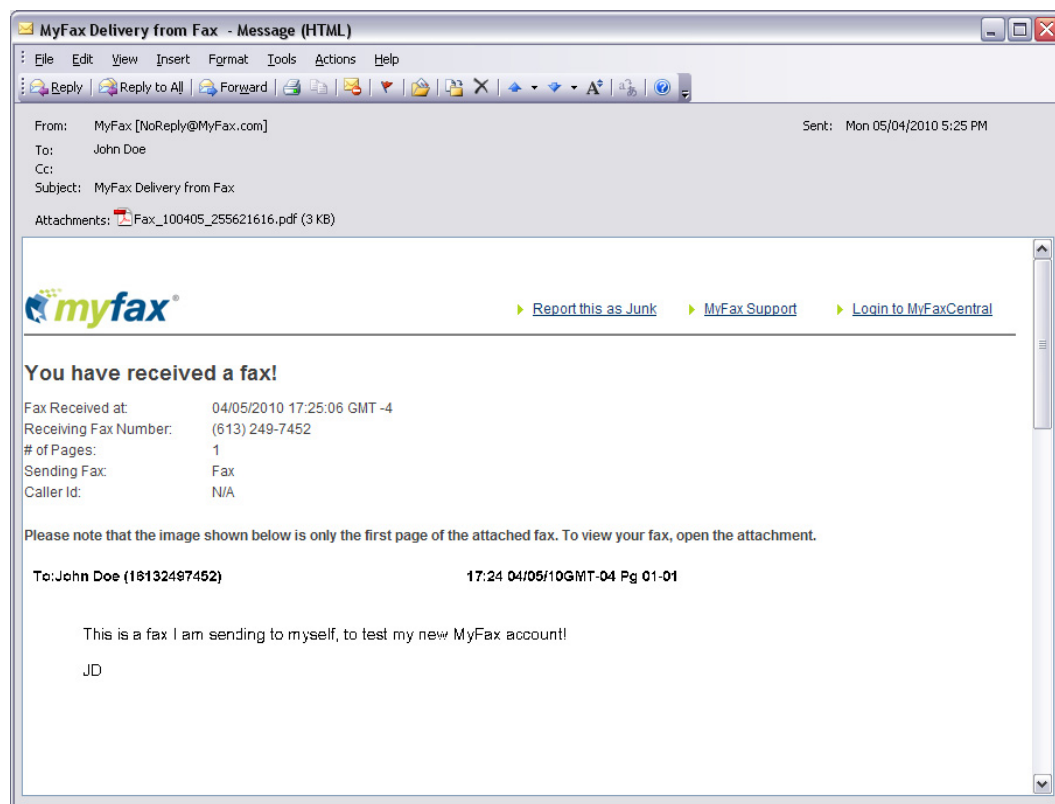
MyFax Delivery from Fax - Message (HTML)

File Edit View Insert Format Tools Actions Help

Reply | Reply to All | Forward

From: MyFax [NoReply@MyFax.com]
Sent: Mon 05/04/2010 5:25 PM
To: John Doe
Cc:
Subject: MyFax Delivery from Fax

Attachments: Fax_100405_255621616.pdf (3 KB)

myfax®

Report this as Junk   MyFax Support   Login to MyFaxCentral

You have received a fax!

| | |
|---|---|
| Fax Received at: | 04/05/2010 17:25:06 GMT -4 |
| Receiving Fax Number: | (613) 249-7452 |
| # of Pages: | 1 |
| Sending Fax: | Fax |
| Caller Id: | N/A |

Please note that the image shown below is only the first page of the attached fax. To view your fax, open the attachment.

To:John Doe (16132497452)   17:24 04/05/10GMT-04 Pg 01-01

This is a fax I am sending to myself, to test my new MyFax account!

JD